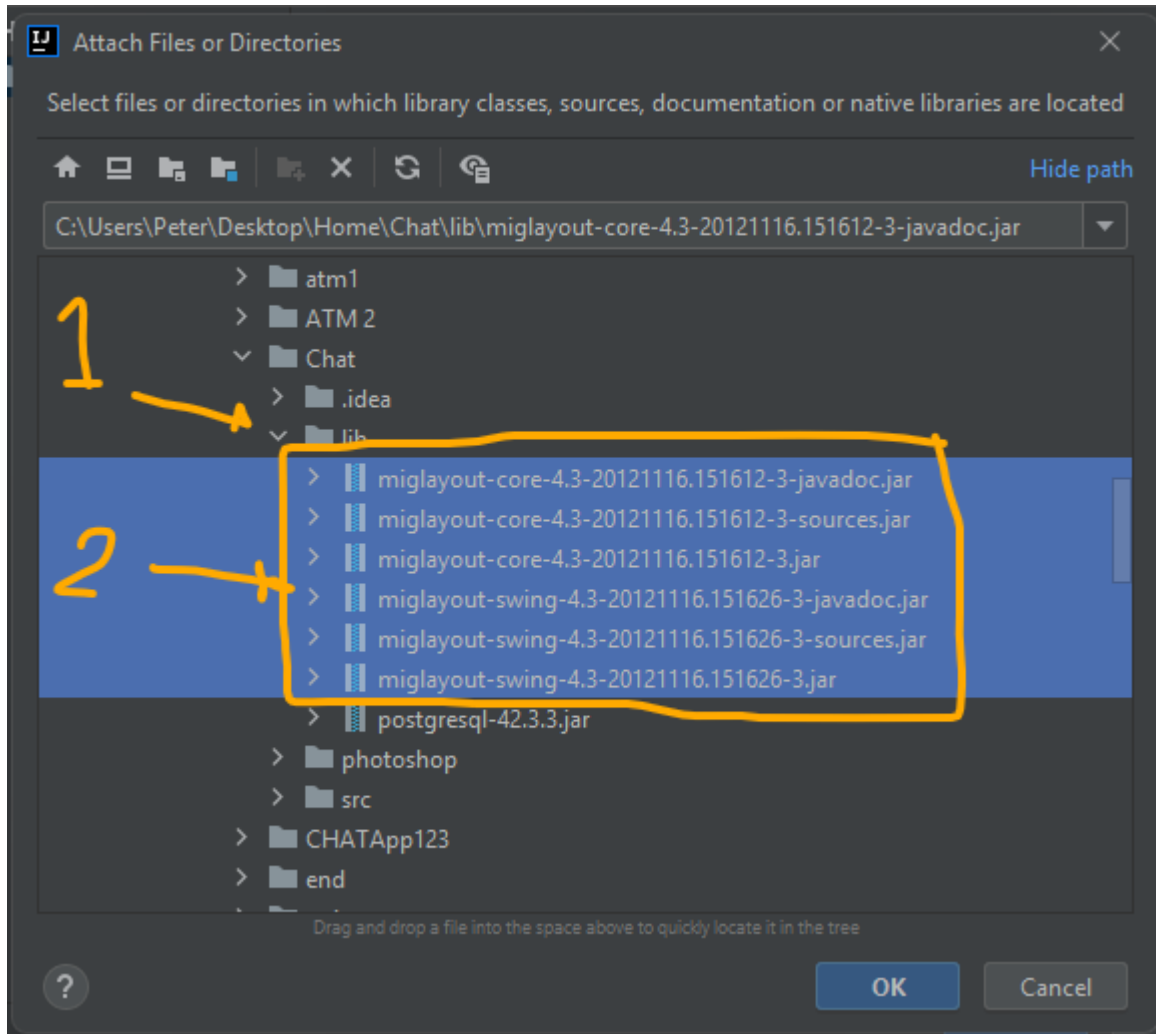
IJ Attach Files or Directories

Select files or directories in which library classes, sources, documentation or native libraries are located

Hide path

C:\Users\Peter\Desktop\Home\Chat\lib\miglayout-core-4.3-20121116.151612-3-javadoc.jar

atm1
ATM 2
Chat
.idea
lib
miglayout-core-4.3-20121116.151612-3-javadoc.jar
miglayout-core-4.3-20121116.151612-3-sources.jar
miglayout-core-4.3-20121116.151612-3.jar
miglayout-swing-4.3-20121116.151626-3-javadoc.jar
miglayout-swing-4.3-20121116.151626-3-sources.jar
miglayout-swing-4.3-20121116.151626-3.jar
postgresql-42.3.3.jar
photoshop
src
CHATApp123
end

1
2

Drag and drop a file into the space above to quickly locate it in the tree

?
OK
Cancel